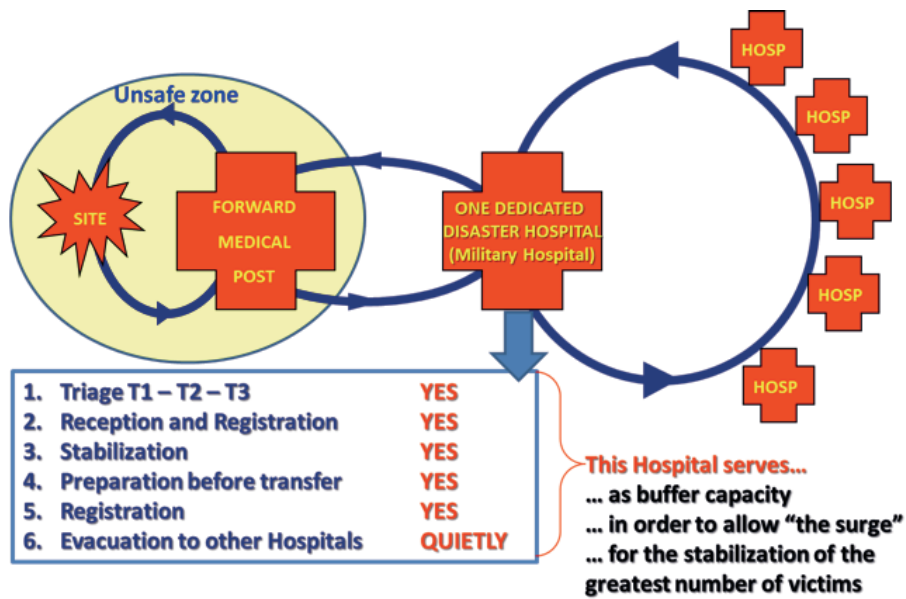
Unsafe zone

SITE

FORWARD MEDICAL POST

ONE DEDICATED DISASTER HOSPITAL (Military Hospital)

HOSP

HOSP

HOSP

HOSP

HOSP

| | | |
|---|---|---|
| 1. | Triage T1 – T2 – T3 | YES |
| 2. | Reception and Registration | YES |
| 3. | Stabilization | YES |
| 4. | Preparation before transfer | YES |
| 5. | Registration | YES |
| 6. | Evacuation to other Hospitals | QUIETLY |

This Hospital serves…
… as buffer capacity
… in order to allow "the surge"
… for the stabilization of the greatest number of victims